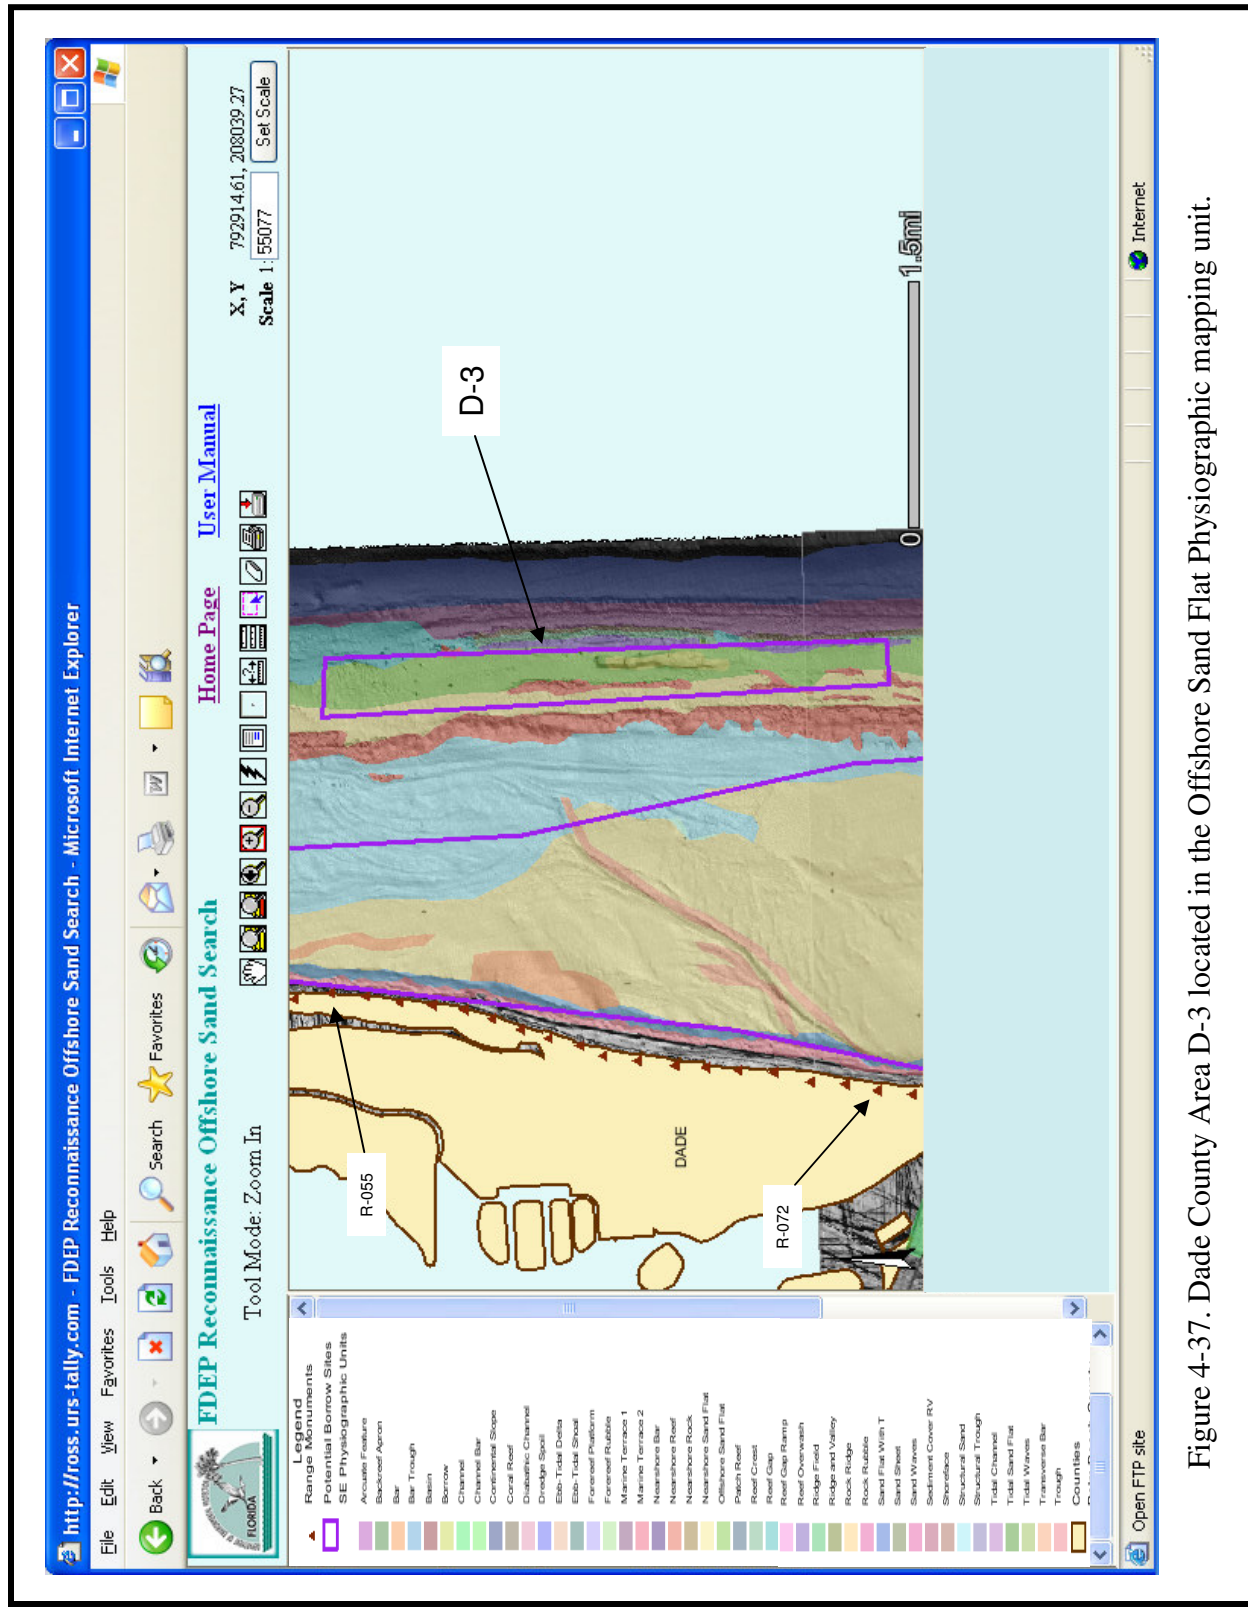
http://ross.urs-tally.com - FDEP Reconnaissance Offshore Sand Search - Microsoft Internet Explorer

File Edit View Favorites Tools Help

Back Search Favorites

FDEP Reconnaissance Offshore Sand Search

Tool Mode: Zoom In

Home Page User Manual

X, Y 792914.61, 208039.27
Scale 1: 55077 Set Scale

Legend
Range Monuments
Potential Borrow Sites
SE Physiographic Units
Arcuate Feature
Backreef Apron
Bar
Bar Trough
Basin
Borrow
Channel
Channel Bar
Continental Slope
Coral Reef
Diabathic Channel
Dredge Spoil
Ebb-Tidal Delta
Ebb-Tidal Shoal
Forereef Platform
Forereef Rubble
Marine Terrace 1
Marine Terrace 2
Nearshore Bar
Nearshore Reef
Nearshore Rock
Nearshore Sand Flat
Offshore Sand Flat
Patch Reef
Reef Crest
Reef Gap
Reef Gap Ramp
Reef Overwash
Ridge Field
Ridge and Valley
Rock Ridge
Rock Rubble
Sand Flat With T
Sand Sheet
Sand Waves
Sediment Cover RV
Shoreface
Structural Sand
Structural Trough
Tidal Channel
Tidal Sand Flat
Tidal Waves
Transverse Bar
Trough
Counties

FLORIDA

D-3

R-055

R-072

DADE

0 1.5mi

Open FTP site

Internet

Figure 4-37. Dade County Area D-3 located in the Offshore Sand Flat Physiographic mapping unit.